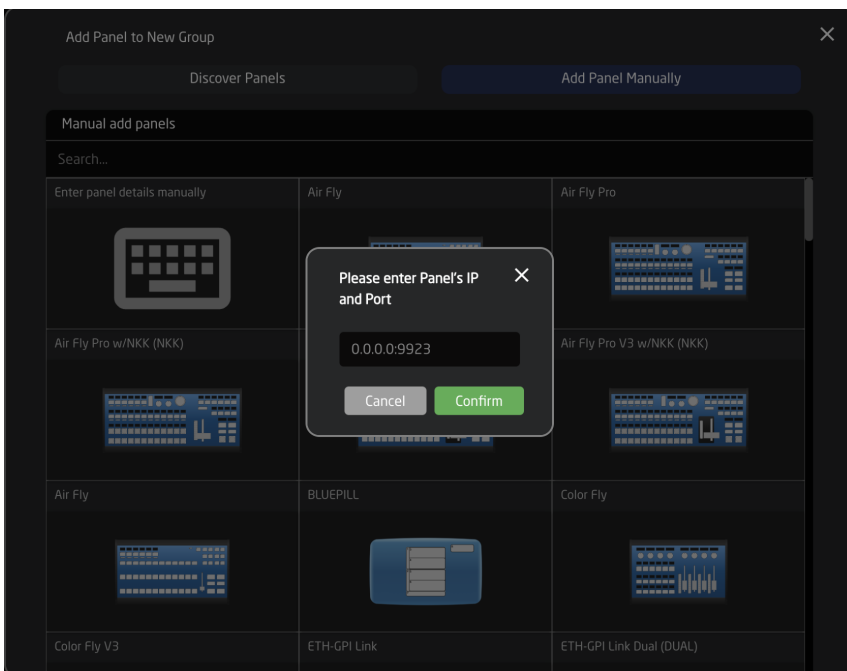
Add Panel to New Group

×

Discover Panels

Add Panel Manually

Manual add panels

Search...

Enter panel details manually

Air Fly

Air Fly Pro

Please enter Panel's IP and Port

×

0.0.0.0:9923

Cancel

Confirm

Air Fly Pro w/NKK (NKK)

Air Fly Pro V3 w/NKK (NKK)

Air Fly

BLUEPILL

Color Fly

Color Fly V3

ETH-GPI Link

ETH-GPI Link Dual (DUAL)